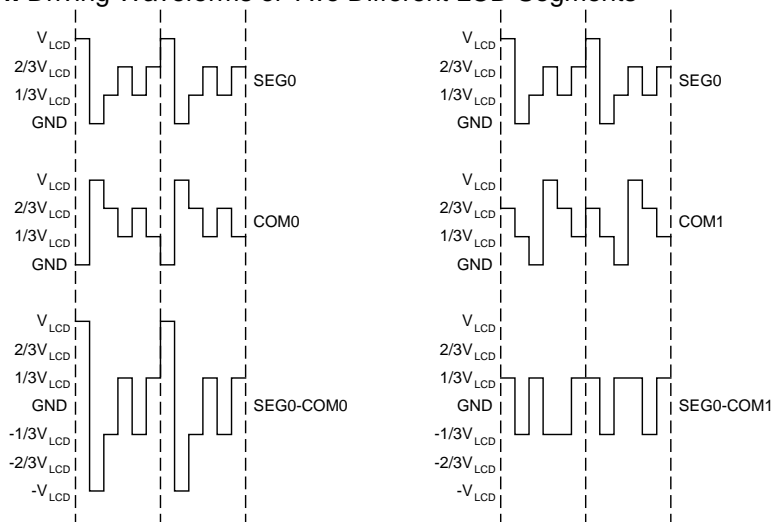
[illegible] Driving Waveforms of Two Different LCD Segments

$V_{LCD}$
$2/3V_{LCD}$
$1/3V_{LCD}$
GND
SEG0

$V_{LCD}$
$2/3V_{LCD}$
$1/3V_{LCD}$
GND
COM0

$V_{LCD}$
$2/3V_{LCD}$
$1/3V_{LCD}$
GND
$-1/3V_{LCD}$
$-2/3V_{LCD}$
$-V_{LCD}$
SEG0-COM0

$V_{LCD}$
$2/3V_{LCD}$
$1/3V_{LCD}$
GND
SEG0

$V_{LCD}$
$2/3V_{LCD}$
$1/3V_{LCD}$
GND
COM1

$V_{LCD}$
$2/3V_{LCD}$
$1/3V_{LCD}$
GND
$-1/3V_{LCD}$
$-2/3V_{LCD}$
$-V_{LCD}$
SEG0-COM1